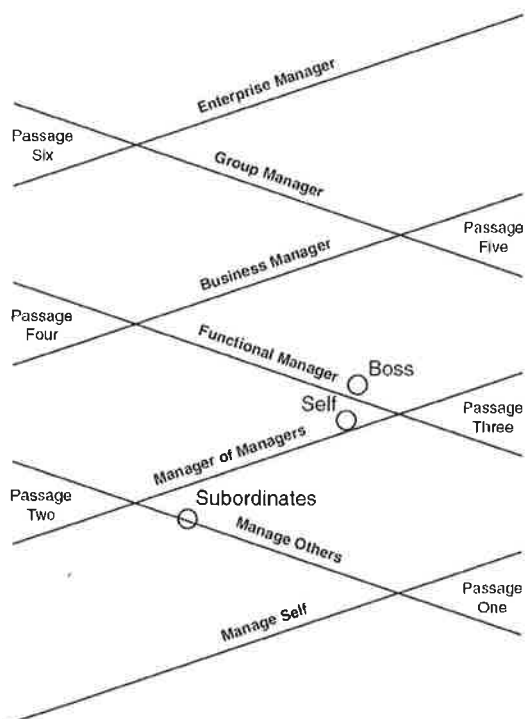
Enterprise Manager

Passage Six

Group Manager

Passage Five

Business Manager

Passage Four

Functional Manager

Boss

Self

Passage Three

Manager of Managers

Passage Two

Subordinates

Manage Others

Passage One

Manage Self